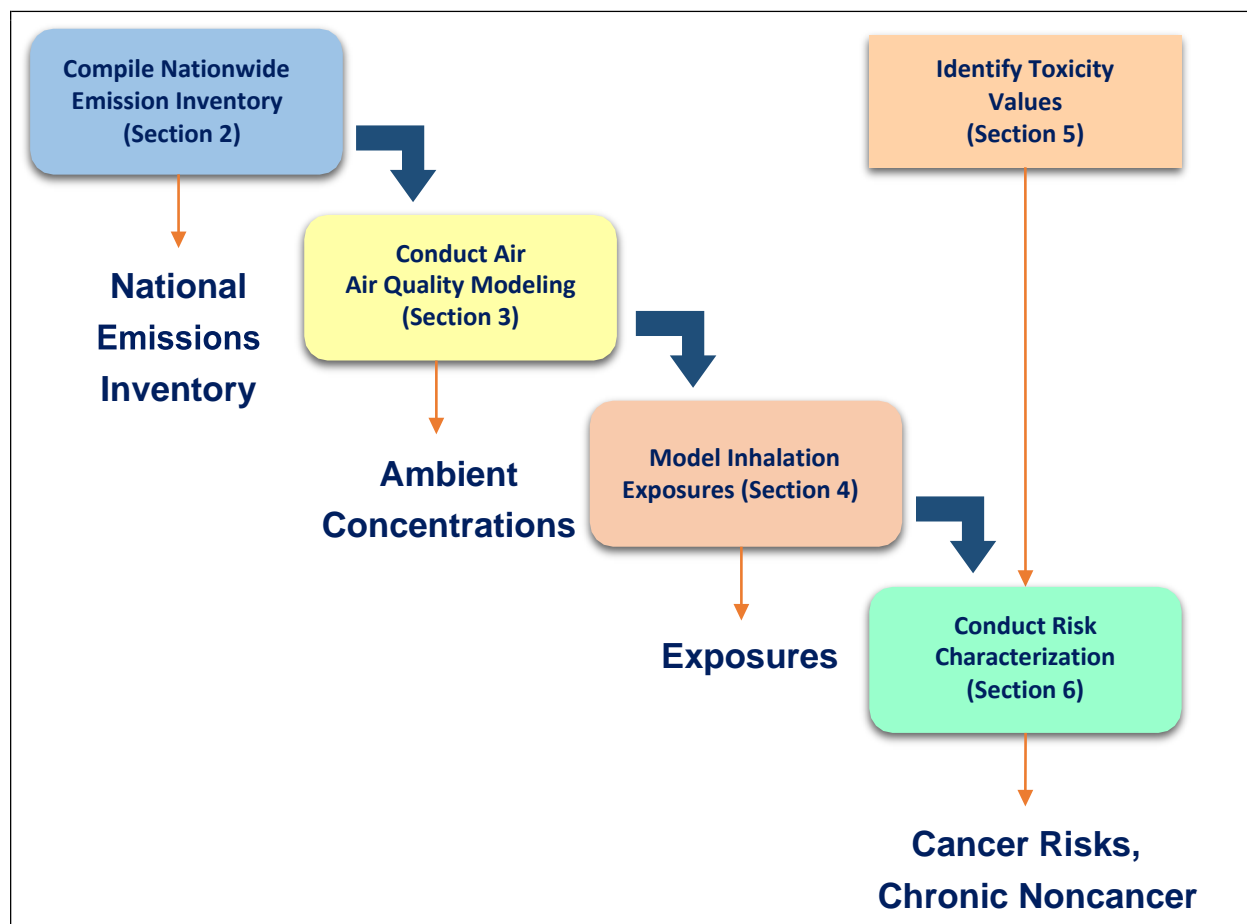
Compile Nationwide Emission Inventory (Section 2)

National Emissions Inventory

Conduct Air Air Quality Modeling (Section 3)

Ambient Concentrations

Identify Toxicity Values (Section 5)

Model Inhalation Exposures (Section 4)

Exposures

Conduct Risk Characterization (Section 6)

Cancer Risks, Chronic Noncancer